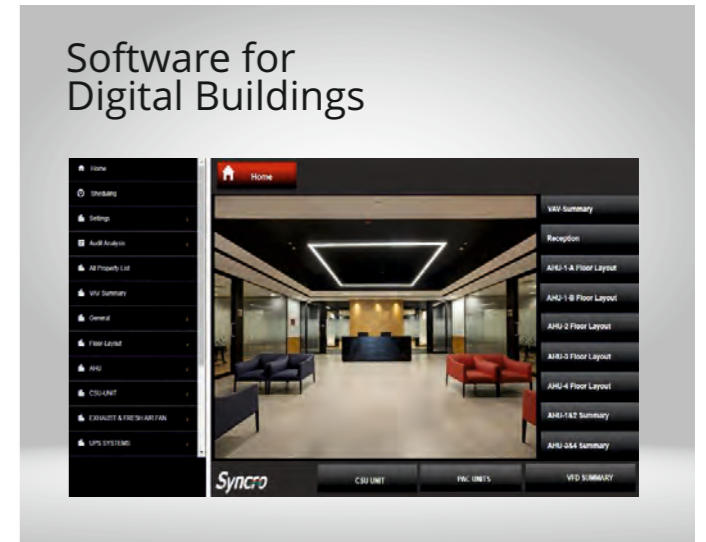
Software for Digital Buildings

Home
Scheduling
Settings
Audit Analysis
All Property List
VAV Summary
General
Floor Layout
AHU
CSU-UNIT
EXHAUST & FRESH AIR FAN
UPS SYSTEMS

Home

VAV Summary
Reception
AHU-1-A Floor Layout
AHU-1-B Floor Layout
AHU-2 Floor Layout
AHU-3 Floor Layout
AHU-4 Floor Layout
AHU-1&2 Summary
AHU-3&4 Summary

Syncro
CSU UNIT
PAC UNITS
VFD SUMMARY